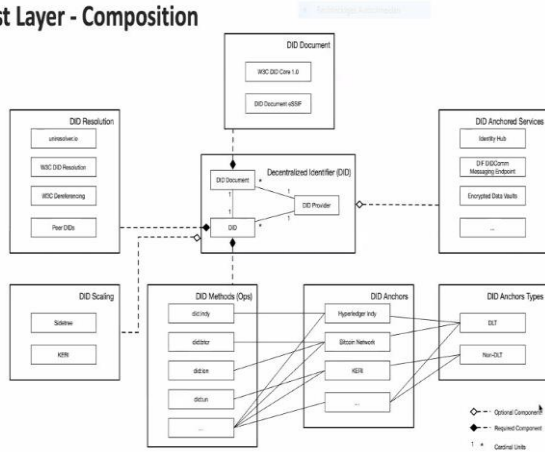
st Layer - Composition

DID Document

W3C DID Core 1.0

DID Document eSSIF

DID Resolution

uniresolver.io

W3C DID Resolution

W3C Dereferencing

Peer DIDs

Decentralized Identifier (DID)

DID Document

DID

DID Provider

1

1

1

*

*

DID Anchored Services

Identity Hub

DIF DIDComm Messaging Endpoint

Encrypted Data Vaults

...

DID Scaling

Sidetree

KERI

DID Methods (Ops)

did:indy

did:btcr

did:ion

did:un

...

DID Anchors

Hyperledger Indy

Bitcoin Network

KERI

...

DID Anchors Types

DLT

Non-DLT

Optional Componen

Required Component

1 *

Cardinal Units